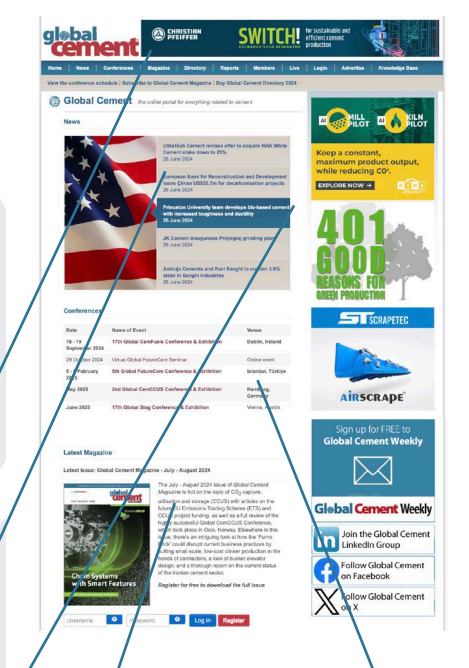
global cement

CHRISTIAN PFEIFFER

SWITCH!

for sustainable and efficient cement production

Home | News | Conferences | Magazine | Directory | Reports | Members | Live | Login | Advertise | Knowledge Base

View the conference schedule | Subscribe to Global Cement Magazine | Buy Global Cement Directory 2024

Global Cement the online portal for everything related to cement

News

UltraTech Cement revises offer to acquire NAK White Cement stake down to 25%
26 June 2024

European Bank for Reconstruction and Development loans €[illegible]m for decarbonisation projects
26 June 2024

Princeton University team develops bio-based cement with increased toughness and ductility
26 June 2024

JK Cement inaugurates Prayagraj grinding plant
26 June 2024

Adebajo Cements and Ruci Sangiti to acquire 3.6% stake in Sangiti Industries
26 June 2024

Conferences

| Date | Name of Event | Venue |
|---|---|---|
| 18 - 19 September 2024 | 17th Global CemFuels Conference & Exhibition | Dublin, Ireland |
| 29 October 2024 | Virtual Global FutureCem Seminar | Online event |
| 5 - 6 February 2025 | 5th Global FutureCem Conference & Exhibition | Istanbul, Türkiye |
| May 2025 | 2nd Global CemCCUS Conference & Exhibition | Hamburg, Germany |
| June 2025 | 17th Global Slag Conference & Exhibition | Vienna, Austria |

Latest Magazine

Latest Issue: Global Cement Magazine - July - August 2024

The July - August 2024 issue of Global Cement Magazine is hot on the topic of $CO_2$ capture, utilisation and storage (CCUS) with articles on the future EU Emissions Trading Scheme (ETS) and CCUS project funding, as well as a full review of the highly-successful Global CemCCUS Conference, which took place in Oslo, Norway. Elsewhere in this issue, there's an intriguing look at how the 'Furno Work' could disrupt current business practices by putting small scale, low-cost clinker production in the hands of contractors, a look at bucket elevator design, and a thorough report on the current status of the Iranian cement sector.

Register for free to download the full issue

global cement

Chain Systems with Smart Features

Username | Password | Log in | Register

AI MILL PILOT | AI KILN PILOT

Keep a constant, maximum product output, while reducing $CO_2$.

EXPLORE NOW →

401 GOOD REASONS FOR GREEN PRODUCTION

SCRAPETEC

AIRSCRAPE

Sign up for FREE to Global Cement Weekly

Global Cement Weekly

Join the Global Cement LinkedIn Group

Follow Global Cement on Facebook

Follow Global Cement on X